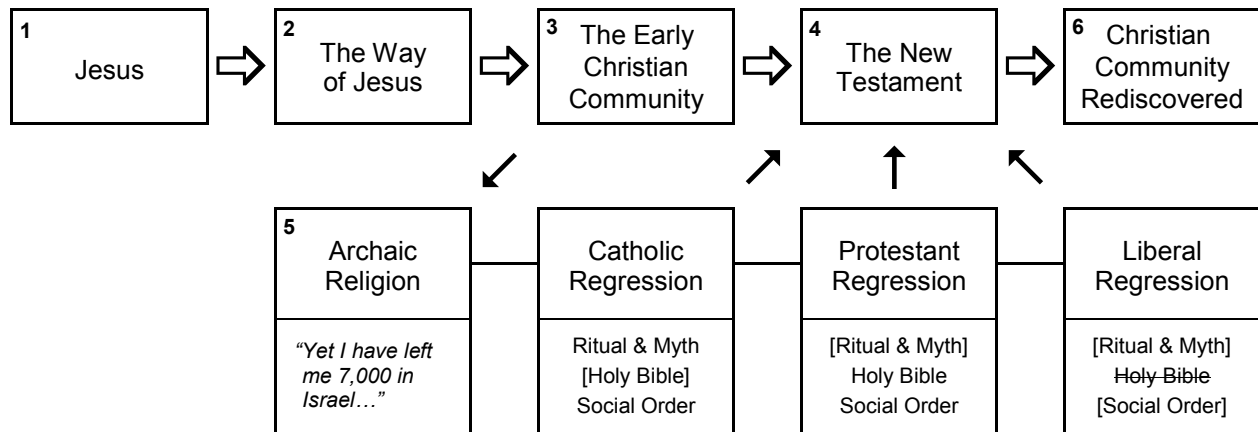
1
Jesus

2
The Way of Jesus

3
The Early Christian Community

4
The New Testament

6
Christian Community Rediscovered

5
Archaic Religion

Catholic Regression

Protestant Regression

Liberal Regression

*"Yet I have left me 7,000 in Israel…"*

Ritual & Myth
[Holy Bible]
Social Order

[Ritual & Myth]
Holy Bible
Social Order

[Ritual & Myth]
~~Holy Bible~~
[Social Order]